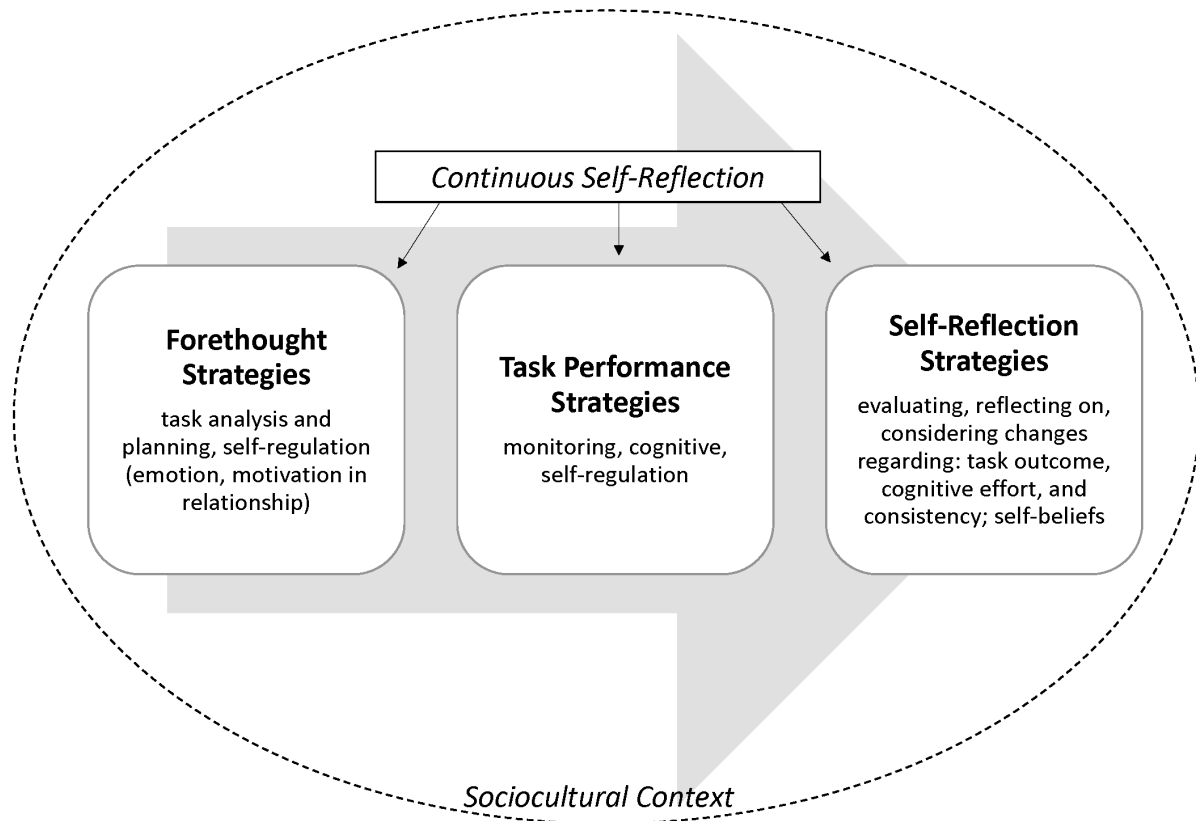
Continuous Self-Reflection

Forethought Strategies

task analysis and planning, self-regulation (emotion, motivation in relationship)

Task Performance Strategies

monitoring, cognitive, self-regulation

Self-Reflection Strategies

evaluating, reflecting on, considering changes regarding: task outcome, cognitive effort, and consistency; self-beliefs

Sociocultural Context